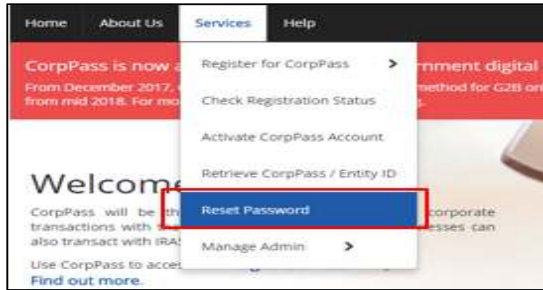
Home About Us Services Help

CorpPass is now a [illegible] rnment digital
From December 2017, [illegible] method for G2B on
from mid 2018. For mo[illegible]

Register for CorpPass >
Check Registration Status
Activate CorpPass Account
Retrieve CorpPass / Entity ID
Reset Password
Manage Admin >

Welcome
CorpPass will be th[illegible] corporate transactions with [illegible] esses can also transact with IRAS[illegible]
Use CorpPass to acces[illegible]
Find out more.